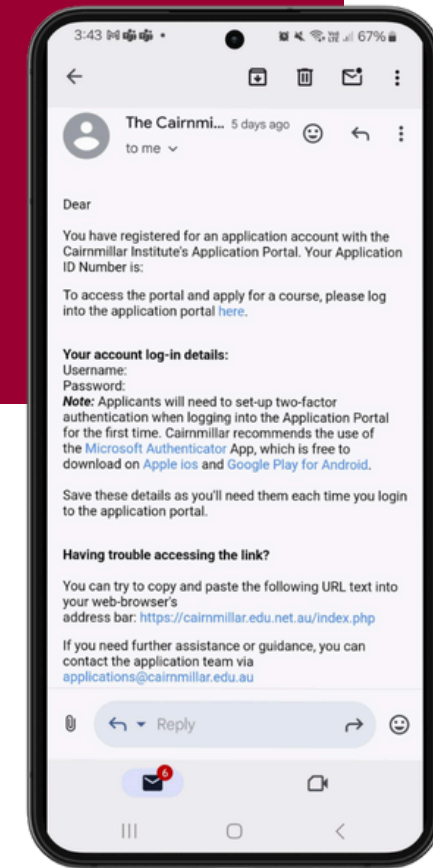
3:43 67%

The Cairnmi... 5 days ago
to me

Dear

You have registered for an application account with the Cairnmillar Institute's Application Portal. Your Application ID Number is:

To access the portal and apply for a course, please log into the application portal here.

Your account log-in details:
Username:
Password:
Note: Applicants will need to set-up two-factor authentication when logging into the Application Portal for the first time. Cairnmillar recommends the use of the Microsoft Authenticator App, which is free to download on Apple ios and Google Play for Android.

Save these details as you'll need them each time you login to the application portal.

Having trouble accessing the link?

You can try to copy and paste the following URL text into your web-browser's address bar: https://cairnmillar.edu.net.au/index.php

If you need further assistance or guidance, you can contact the application team via applications@cairnmillar.edu.au

Reply

6